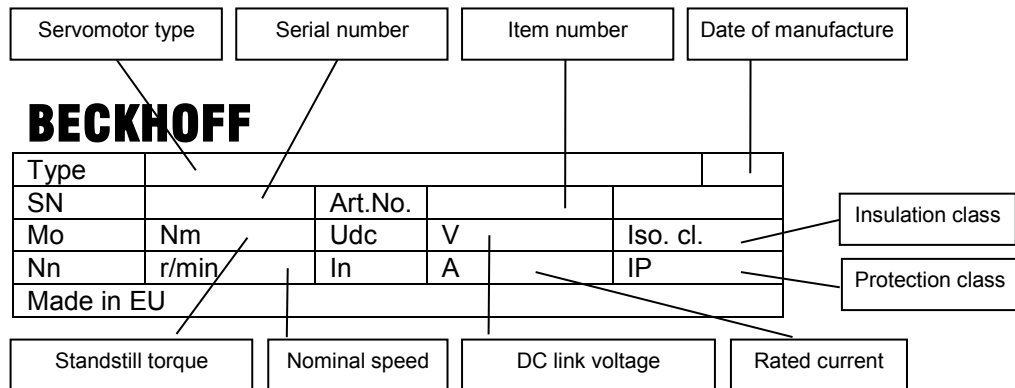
Servomotor type

Serial number

Item number

Date of manufacture

BECKHOFF

| Type | | | | | |
|---|---|---|---|---|---|
| SN | | Art.No. | | | |
| Mo | Nm | Udc | V | Iso. cl. | |
| Nn | r/min | In | A | IP | |
| Made in EU | | | | | |

Insulation class

Protection class

Standstill torque

Nominal speed

DC link voltage

Rated current